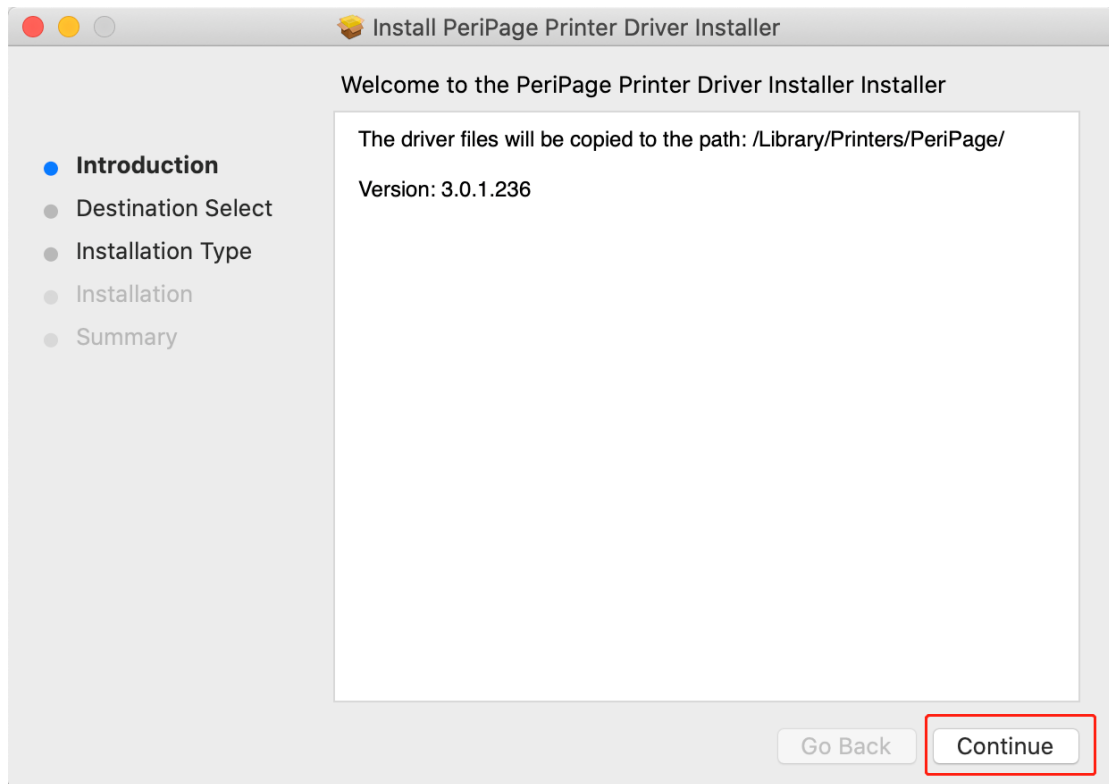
Install PeriPage Printer Driver Installer

Welcome to the PeriPage Printer Driver Installer Installer

Introduction
Destination Select
Installation Type
Installation
Summary

The driver files will be copied to the path: /Library/Printers/PeriPage/

Version: 3.0.1.236

Go Back
Continue